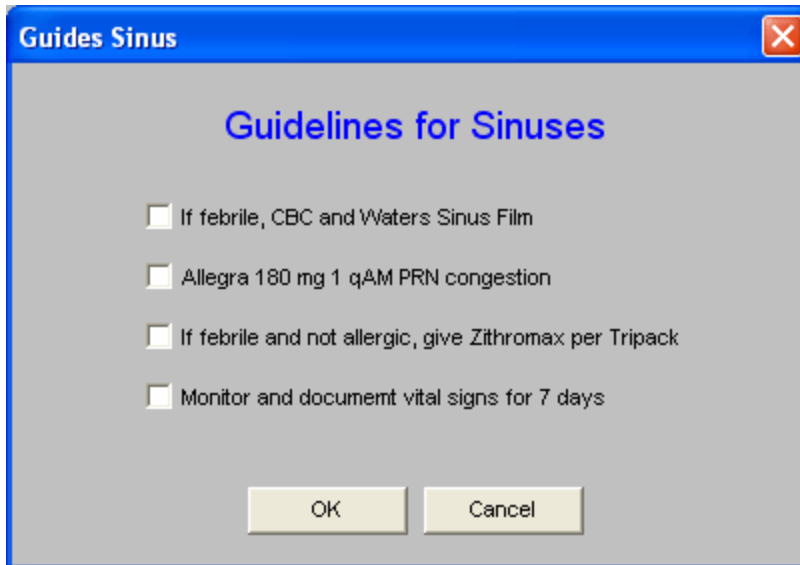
Guides Sinus

Guidelines for Sinuses

If febrile, CBC and Waters Sinus Film

Allegra 180 mg 1 qAM PRN congestion

If febrile and not allergic, give Zithromax per Tripack

Monitor and documemt vital signs for 7 days

OK

Cancel